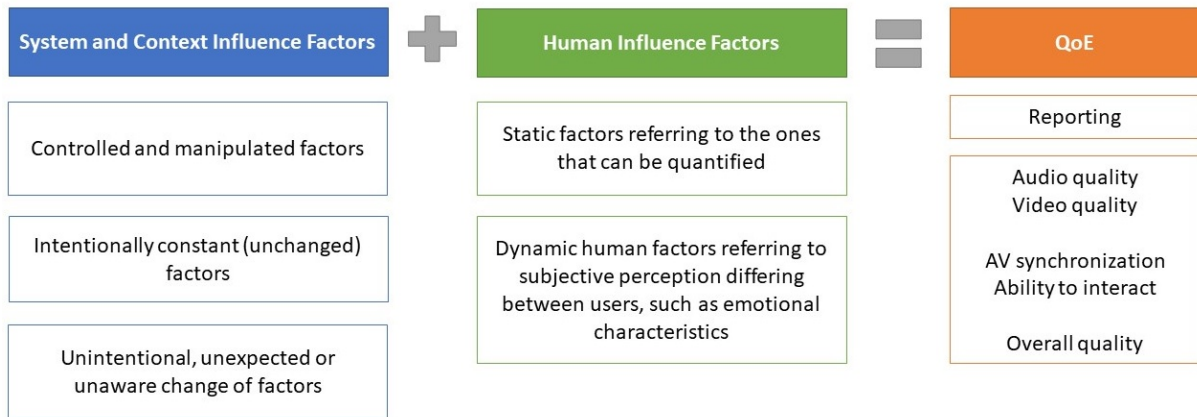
System and Context Influence Factors

Controlled and manipulated factors

Intentionally constant (unchanged) factors

Unintentional, unexpected or unaware change of factors

Human Influence Factors

Static factors referring to the ones that can be quantified

Dynamic human factors referring to subjective perception differing between users, such as emotional characteristics

QoE

Reporting

Audio quality
Video quality

AV synchronization
Ability to interact

Overall quality